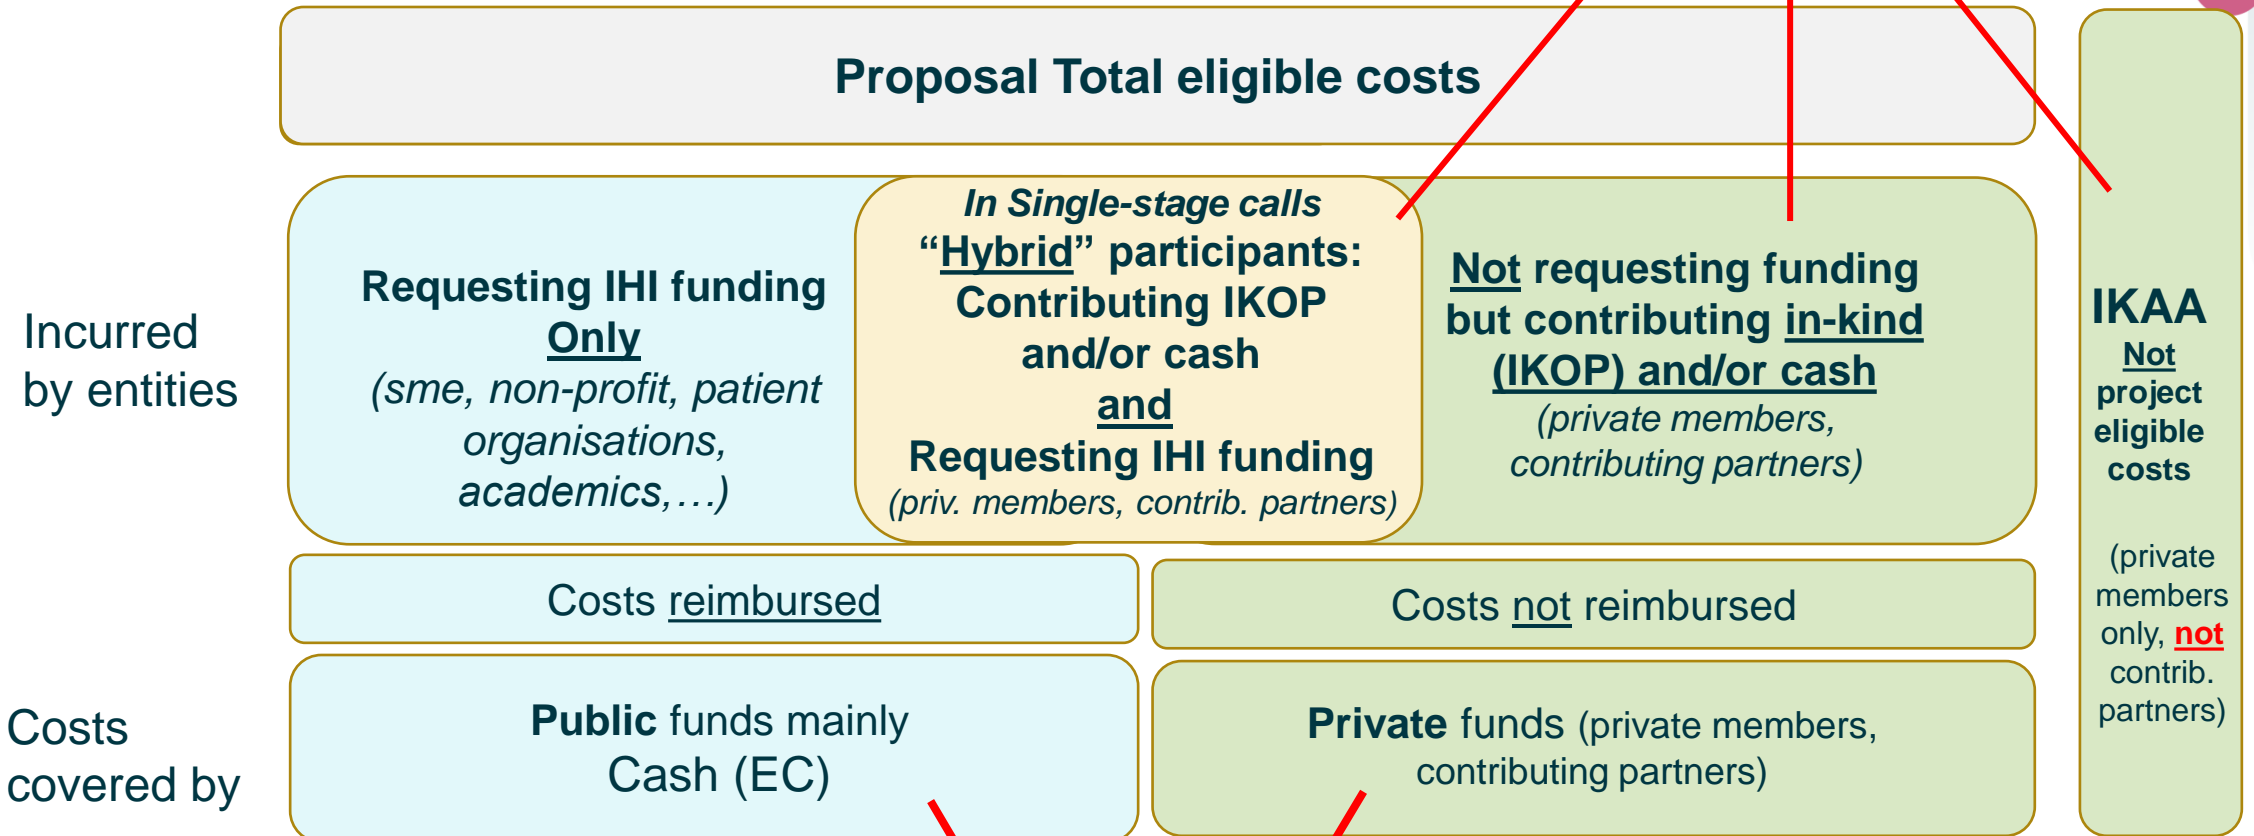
Proposal Total eligible costs

Incurred by entities

Requesting IHI funding Only (sme, non-profit, patient organisations, academics,…)

In Single-stage calls “Hybrid” participants: Contributing IKOP and/or cash and Requesting IHI funding (priv. members, contrib. partners)

Not requesting funding but contributing in-kind (IKOP) and/or cash (private members, contributing partners)

IKAA
Not project eligible costs

(private members only, not contrib. partners)

Costs reimbursed

Costs not reimbursed

Costs covered by

Public funds mainly Cash (EC)

Private funds (private members, contributing partners)